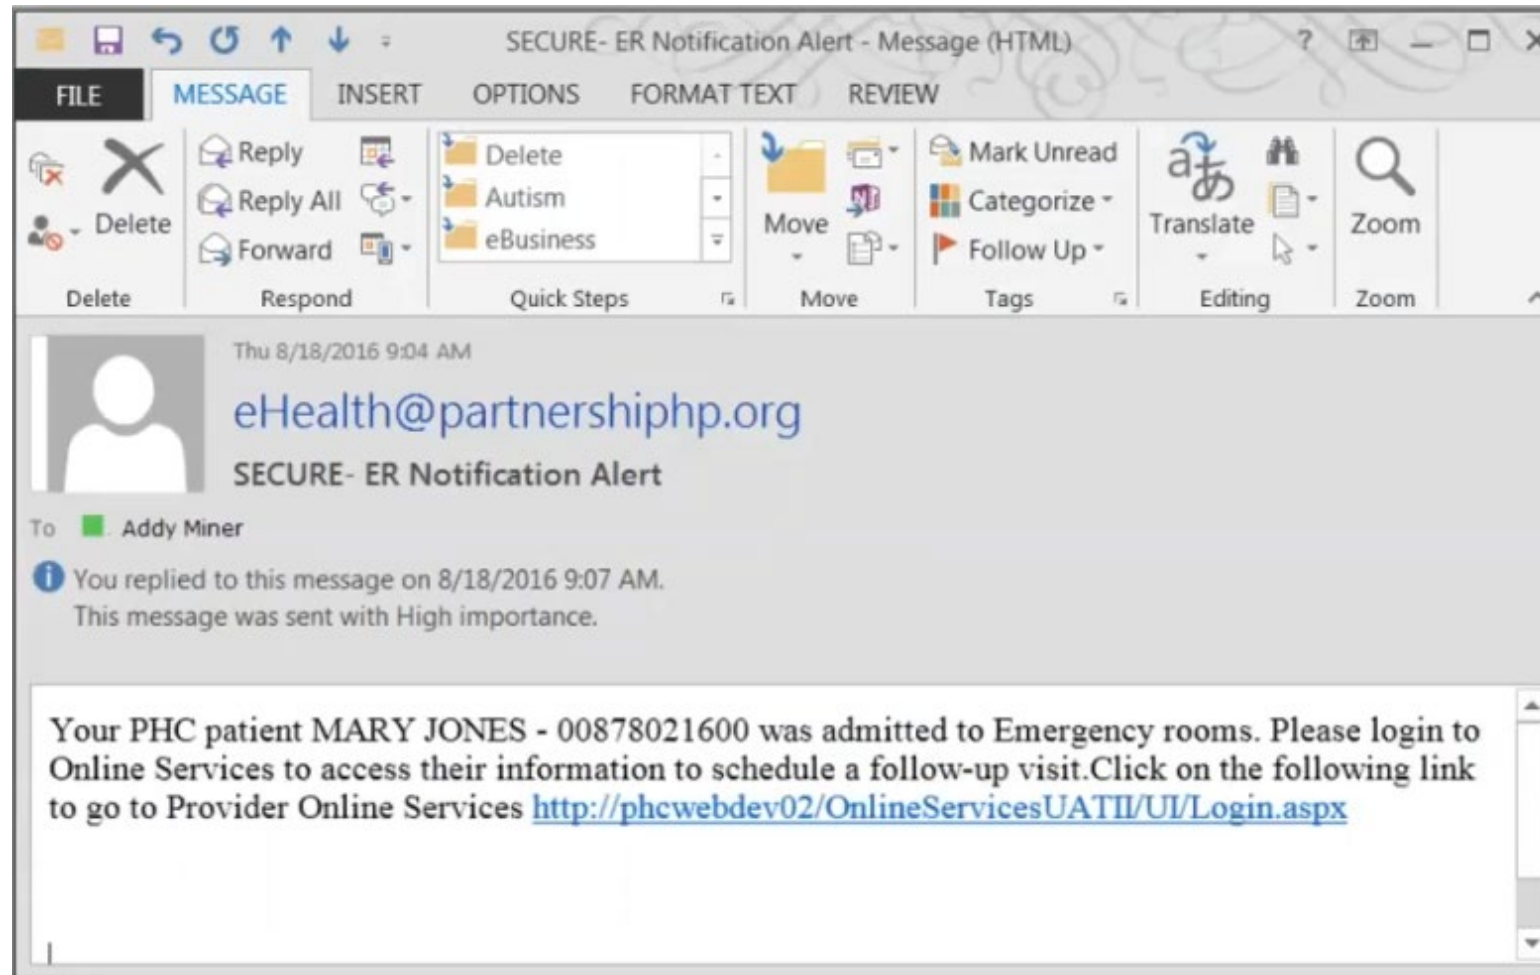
SECURE- ER Notification Alert - Message (HTML)

FILE MESSAGE INSERT OPTIONS FORMAT TEXT REVIEW

Delete

Reply
Reply All
Forward

Delete
Autism
eBusiness

Move

Mark Unread
Categorize
Follow Up

Translate

Zoom

Delete Respond Quick Steps Move Tags Editing Zoom

Thu 8/18/2016 9:04 AM

eHealth@partnershiphp.org

SECURE- ER Notification Alert

To Addy Miner

You replied to this message on 8/18/2016 9:07 AM.
This message was sent with High importance.

Your PHC patient MARY JONES - 00878021600 was admitted to Emergency rooms. Please login to Online Services to access their information to schedule a follow-up visit.Click on the following link to go to Provider Online Services http://phcwebdev02/OnlineServicesUATII/UI/Login.aspx